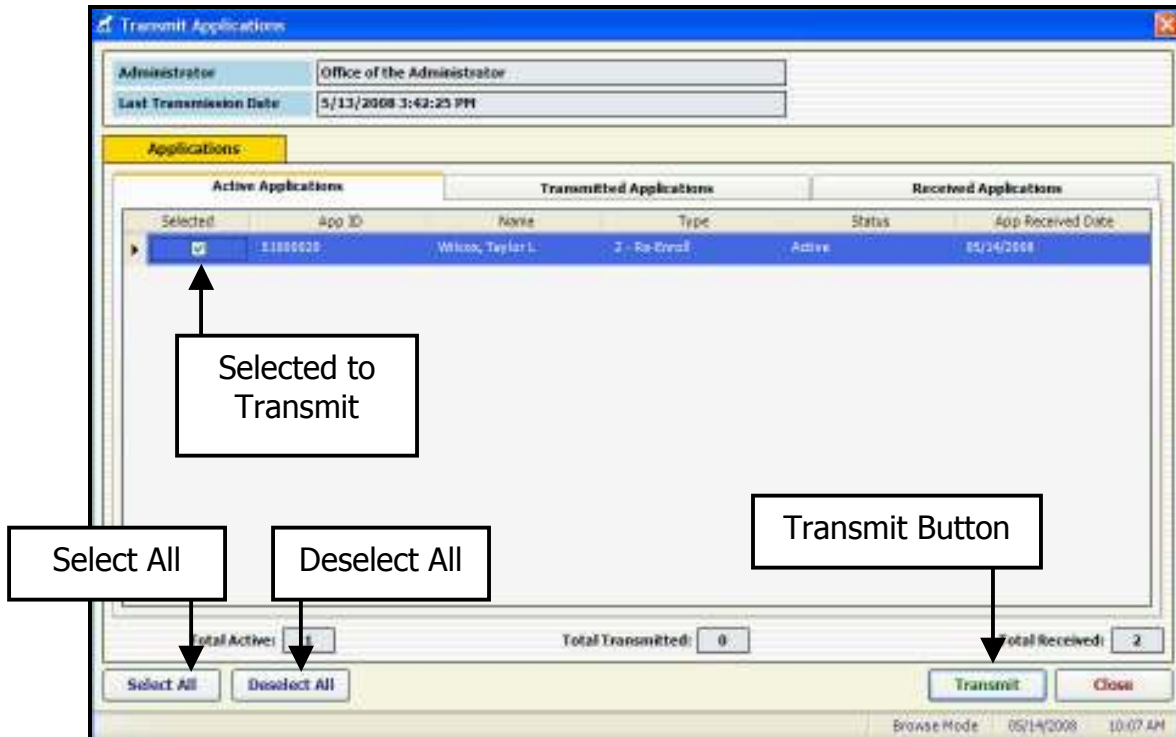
Transmit Applications

| Administrator | Office of the Administrator |
|---|---|
| Last Transmission Date | 5/13/2008 3:42:25 PM |

Applications

Active Applications | Transmitted Applications | Received Applications

| Selected | App ID | Name | Type | Status | App Received Date |
|---|---|---|---|---|---|
| ☑ | 51000020 | Wilcox, Taylor L | 2 - Re-Enroll | Active | 05/14/2008 |

Selected to Transmit

Transmit Button

Select All

Deselect All

Total Active: 1

Total Transmitted: 0

Total Received: 2

Select All

Deselect All

Transmit

Close

Browse Mode 05/14/2008 10:07 AM